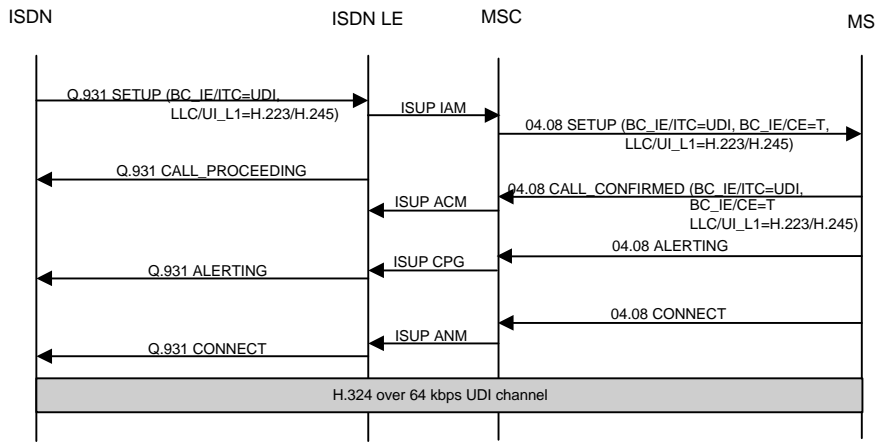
ISDN

ISDN LE

MSC

MS

Q.931 SETUP (BC_IE/ITC=UDI, LLC/UI_L1=H.223/H.245)

ISUP IAM

04.08 SETUP (BC_IE/ITC=UDI, BC_IE/CE=T, LLC/UI_L1=H.223/H.245)

Q.931 CALL_PROCEEDING

04.08 CALL_CONFIRMED (BC_IE/ITC=UDI, BC_IE/CE=T LLC/UI_L1=H.223/H.245)

ISUP ACM

04.08 ALERTING

ISUP CPG

Q.931 ALERTING

04.08 CONNECT

ISUP ANM

Q.931 CONNECT

H.324 over 64 kbps UDI channel